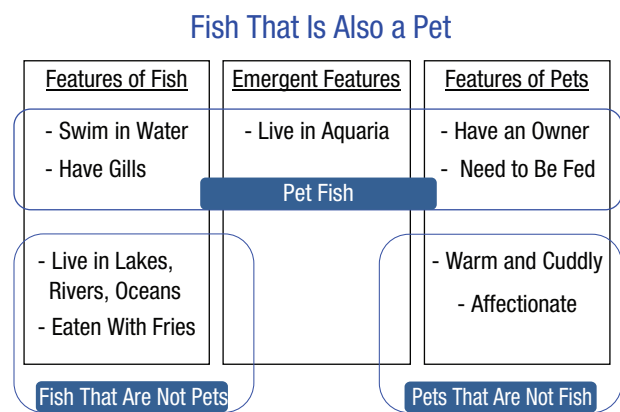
Fish That Is Also a Pet

| Features of Fish | Emergent Features | Features of Pets |
|---|---|---|
| - Swim in Water<br>- Have Gills | - Live in Aquaria | - Have an Owner<br>- Need to Be Fed |
| - Live in Lakes, Rivers, Oceans<br>- Eaten With Fries | | - Warm and Cuddly<br>- Affectionate |

Pet Fish

Fish That Are Not Pets

Pets That Are Not Fish